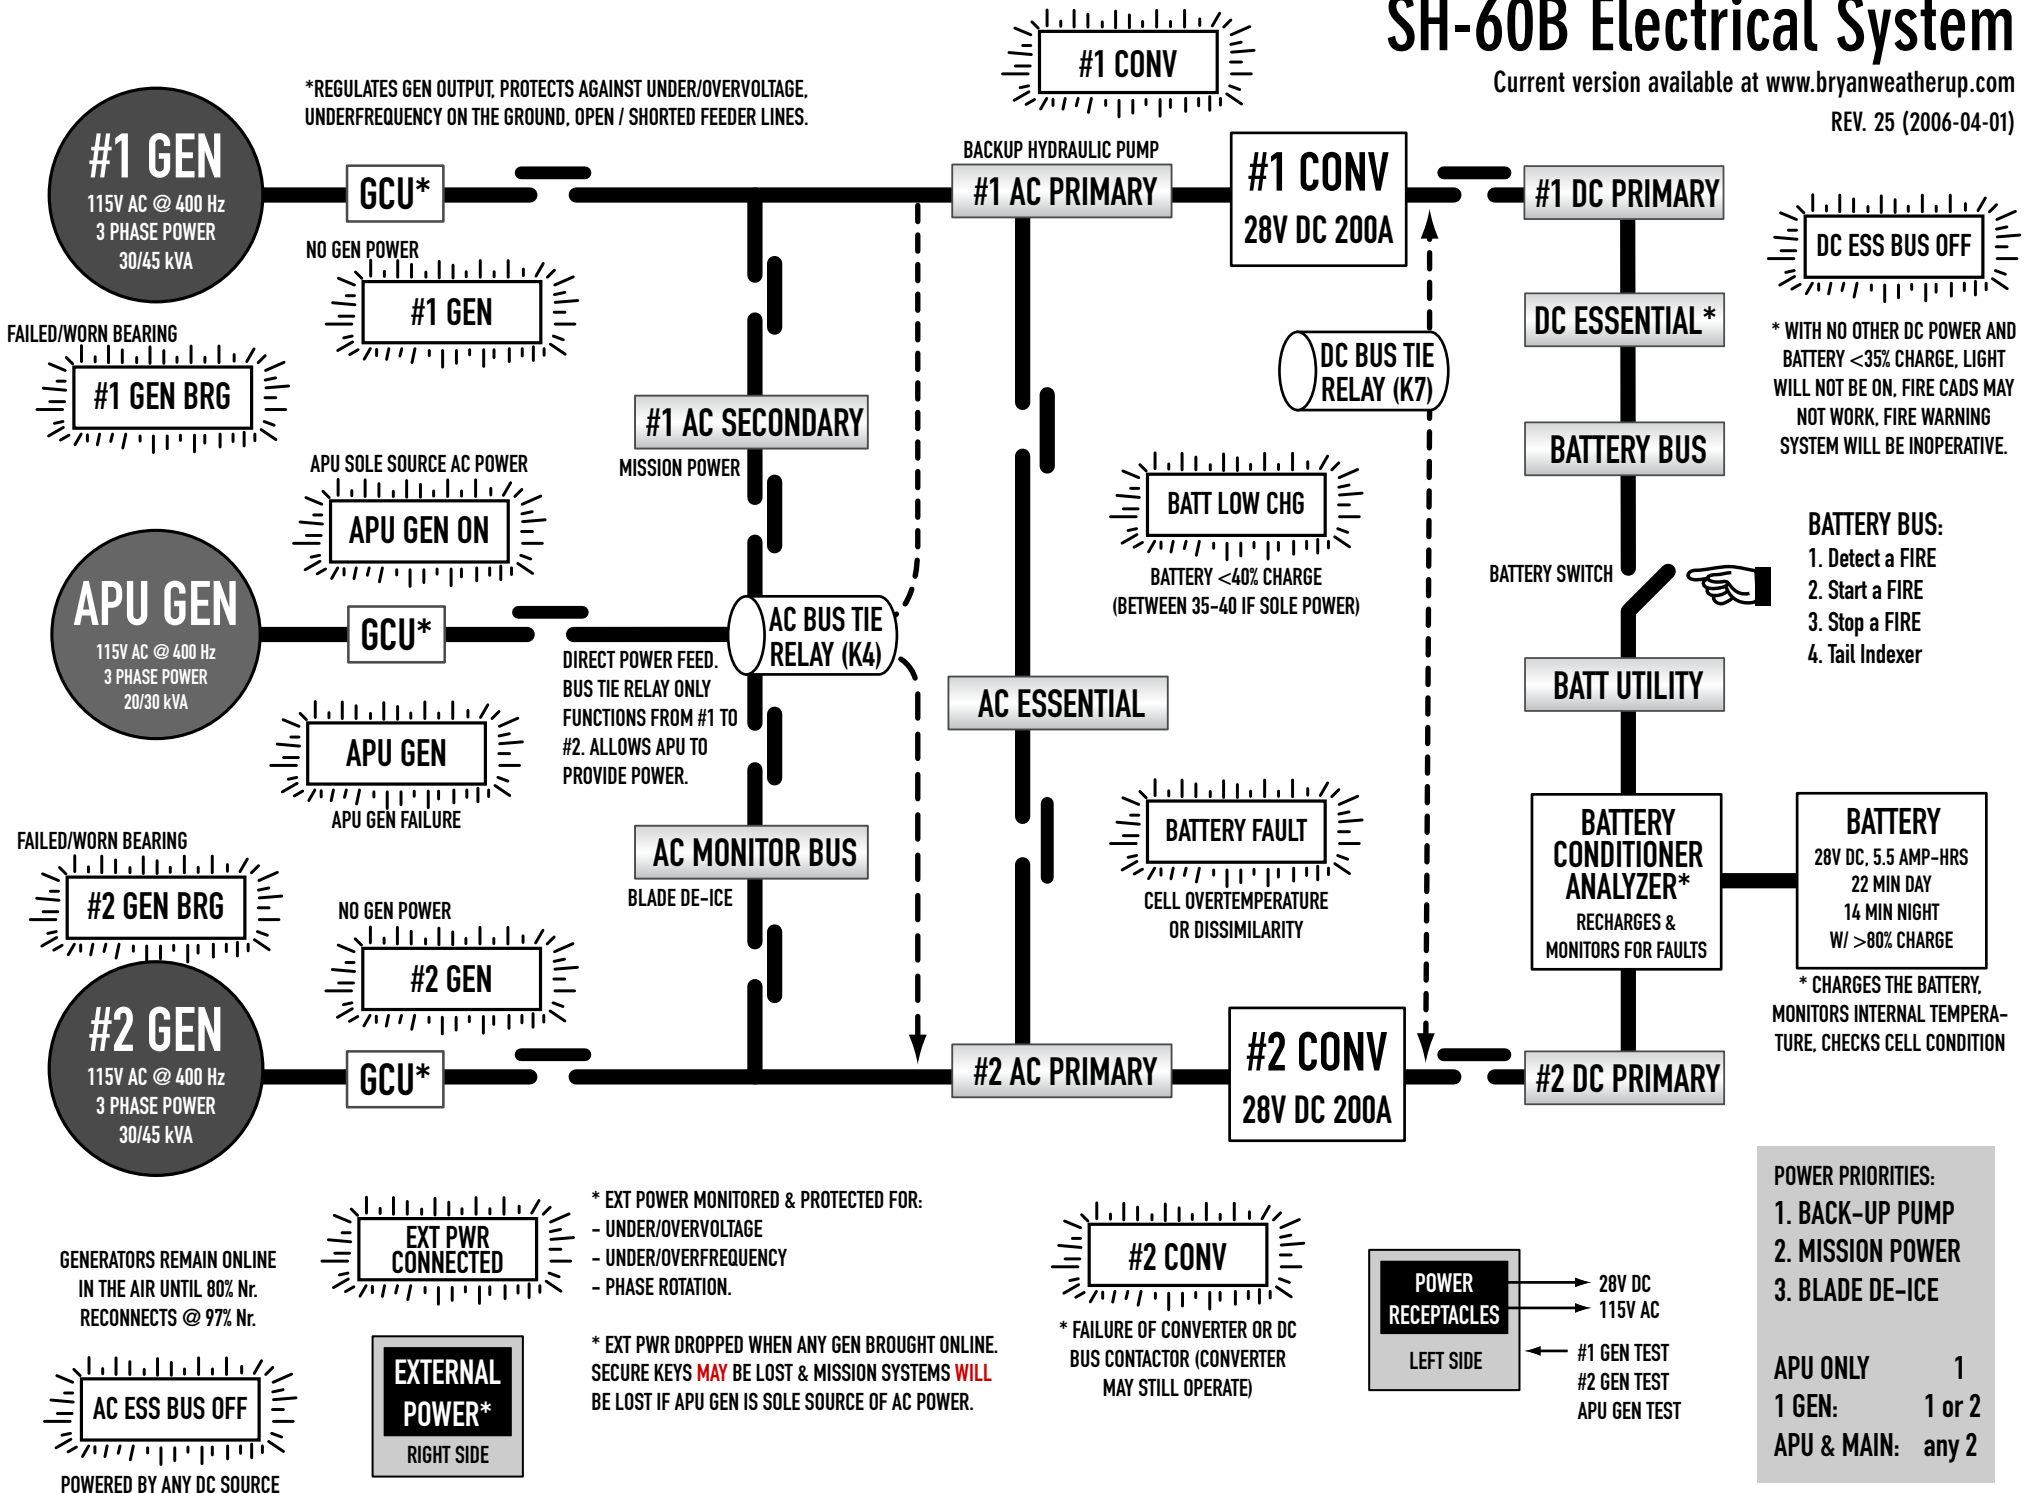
SH-60B Electrical System

Current version available at www.bryanweatherup.com

REV. 25 (2006-04-01)

#1 CONV

*REGULATES GEN OUTPUT, PROTECTS AGAINST UNDER/OVERVOLTAGE, UNDERFREQUENCY ON THE GROUND, OPEN / SHORTED FEEDER LINES.

#1 GEN
115V AC @ 400 Hz
3 PHASE POWER
30/45 kVA

GCU*

NO GEN POWER

#1 GEN

FAILED/WORN BEARING

#1 GEN BRG

BACKUP HYDRAULIC PUMP

#1 AC PRIMARY

#1 CONV
28V DC 200A

#1 DC PRIMARY

DC ESS BUS OFF

DC ESSENTIAL*

* WITH NO OTHER DC POWER AND BATTERY <35% CHARGE, LIGHT WILL NOT BE ON, FIRE CADS MAY NOT WORK, FIRE WARNING SYSTEM WILL BE INOPERATIVE.

DC BUS TIE RELAY (K7)

#1 AC SECONDARY

MISSION POWER

BATTERY BUS

APU SOLE SOURCE AC POWER

APU GEN ON

BATT LOW CHG

BATTERY <40% CHARGE (BETWEEN 35-40 IF SOLE POWER)

BATTERY BUS:
1. Detect a FIRE
2. Start a FIRE
3. Stop a FIRE
4. Tail Indexer

BATTERY SWITCH

APU GEN
115V AC @ 400 Hz
3 PHASE POWER
20/30 kVA

GCU*

AC BUS TIE RELAY (K4)

DIRECT POWER FEED. BUS TIE RELAY ONLY FUNCTIONS FROM #1 TO #2. ALLOWS APU TO PROVIDE POWER.

AC ESSENTIAL

BATT UTILITY

APU GEN

APU GEN FAILURE

AC MONITOR BUS

BLADE DE-ICE

BATTERY FAULT

CELL OVERTEMPERATURE OR DISSIMILARITY

BATTERY CONDITIONER ANALYZER*
RECHARGES & MONITORS FOR FAULTS

BATTERY
28V DC, 5.5 AMP-HRS
22 MIN DAY
14 MIN NIGHT
W/ >80% CHARGE

* CHARGES THE BATTERY, MONITORS INTERNAL TEMPERATURE, CHECKS CELL CONDITION

FAILED/WORN BEARING

#2 GEN BRG

NO GEN POWER

#2 GEN

#2 GEN
115V AC @ 400 Hz
3 PHASE POWER
30/45 kVA

GCU*

#2 AC PRIMARY

#2 CONV
28V DC 200A

#2 DC PRIMARY

EXT PWR CONNECTED

* EXT POWER MONITORED & PROTECTED FOR:
- UNDER/OVERVOLTAGE
- UNDER/OVERFREQUENCY
- PHASE ROTATION.

#2 CONV

* FAILURE OF CONVERTER OR DC BUS CONTACTOR (CONVERTER MAY STILL OPERATE)

POWER RECEPTACLES
LEFT SIDE

28V DC
115V AC

#1 GEN TEST
#2 GEN TEST
APU GEN TEST

POWER PRIORITIES:
1. BACK-UP PUMP
2. MISSION POWER
3. BLADE DE-ICE

APU ONLY 1
1 GEN: 1 or 2
APU & MAIN: any 2

GENERATORS REMAIN ONLINE IN THE AIR UNTIL 80% Nr. RECONNECTS @ 97% Nr.

EXTERNAL POWER*
RIGHT SIDE

* EXT PWR DROPPED WHEN ANY GEN BROUGHT ONLINE. SECURE KEYS MAY BE LOST & MISSION SYSTEMS WILL BE LOST IF APU GEN IS SOLE SOURCE OF AC POWER.

AC ESS BUS OFF

POWERED BY ANY DC SOURCE